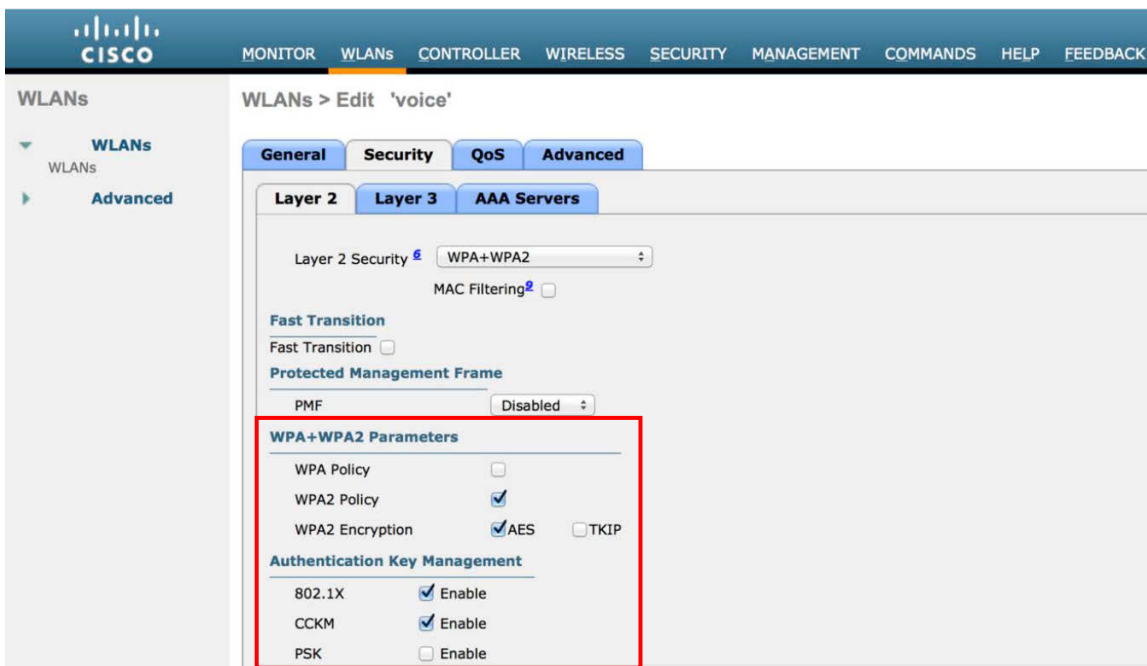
CISCO

MONITOR WLANs CONTROLLER WIRELESS SECURITY MANAGEMENT COMMANDS HELP FEEDBACK

WLANs

WLANs
WLANs

Advanced

WLANs > Edit 'voice'

General Security QoS Advanced

Layer 2 Layer 3 AAA Servers

Layer 2 Security $^{6}$ WPA+WPA2

MAC Filtering$^{9}$

Fast Transition

Fast Transition

Protected Management Frame

PMF Disabled

WPA+WPA2 Parameters

WPA Policy

WPA2 Policy

WPA2 Encryption AES TKIP

Authentication Key Management

802.1X Enable

CCKM Enable

PSK Enable